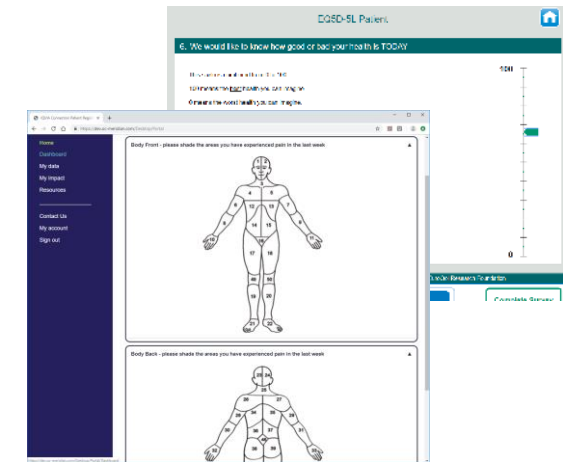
EQ5D-5L Patient

6. We would like to know how good or bad your health is TODAY

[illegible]

100 means the best health you can imagine.

0 means the worst health you can imagine.

100

0

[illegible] Research Foundation

Complete Survey

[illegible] Patient Regist

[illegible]

Home

Dashboard

My data

My impact

Resources

Contact Us

My account

Sign out

Body Front - please shade the areas you have experienced pain in the last week

1 2 3 4 5 6 7 8 9 10 11 12 13 14 15 16 17 18 19 20 21 22

Body Back - please shade the areas you have experienced pain in the last week

23 24 25 26 27 28 29 30 31 32 33 34 35 36 37

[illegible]